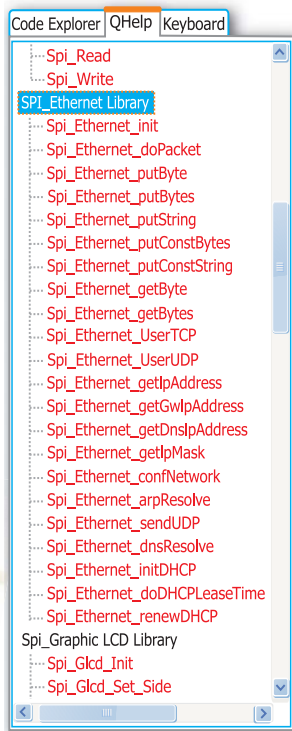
Code Explorer | QHelp | Keyboard

Spi_Read
Spi_Write
SPI_Ethernet Library
Spi_Ethernet_init
Spi_Ethernet_doPacket
Spi_Ethernet_putByte
Spi_Ethernet_putBytes
Spi_Ethernet_putString
Spi_Ethernet_putConstBytes
Spi_Ethernet_putConstString
Spi_Ethernet_getByte
Spi_Ethernet_getBytes
Spi_Ethernet_UserTCP
Spi_Ethernet_UserUDP
Spi_Ethernet_getIpAddress
Spi_Ethernet_getGwIpAddress
Spi_Ethernet_getDnsIpAddress
Spi_Ethernet_getIpMask
Spi_Ethernet_confNetwork
Spi_Ethernet_arpResolve
Spi_Ethernet_sendUDP
Spi_Ethernet_dnsResolve
Spi_Ethernet_initDHCP
Spi_Ethernet_doDHCPLeaseTime
Spi_Ethernet_renewDHCP
Spi_Graphic LCD Library
Spi_Glcd_Init
Spi_Glcd_Set_Side